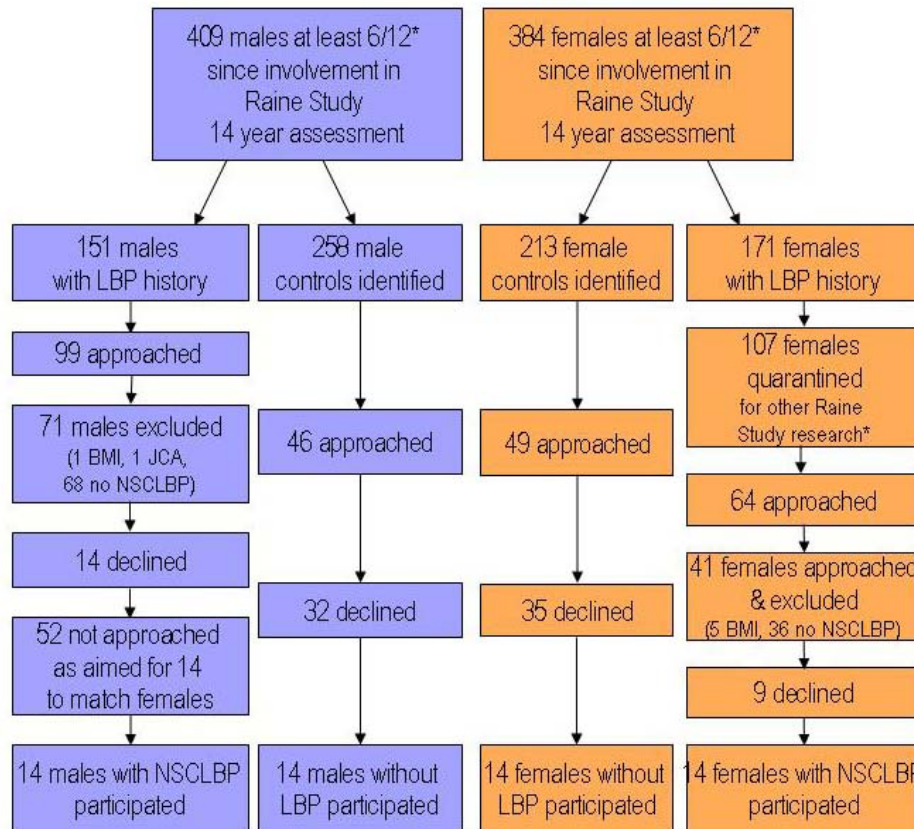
409 males at least 6/12* since involvement in Raine Study 14 year assessment

384 females at least 6/12* since involvement in Raine Study 14 year assessment

151 males with LBP history

258 male controls identified

213 female controls identified

171 females with LBP history

99 approached

71 males excluded (1 BMI, 1 JCA, 68 no NSCLBP)

14 declined

52 not approached as aimed for 14 to match females

14 males with NSCLBP participated

46 approached

32 declined

14 males without LBP participated

49 approached

35 declined

14 females without LBP participated

107 females quarantined for other Raine Study research*

64 approached

41 females approached & excluded (5 BMI, 36 no NSCLBP)

9 declined

14 females with NSCLBP participated